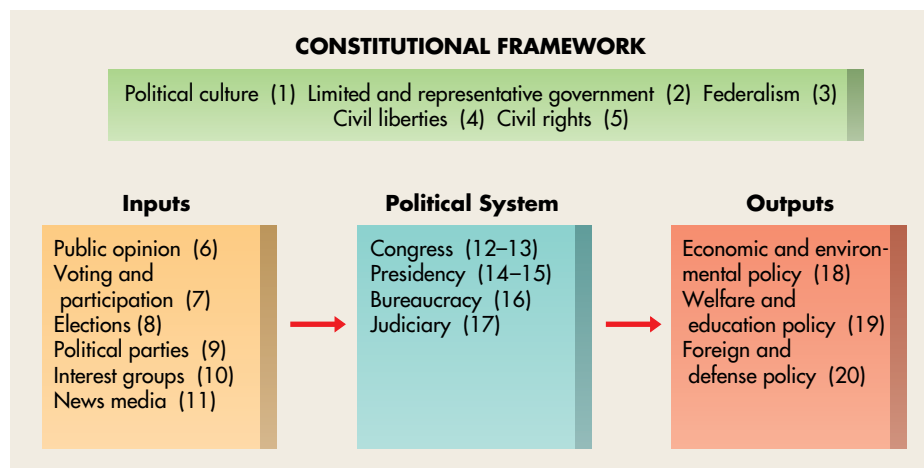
CONSTITUTIONAL FRAMEWORK

Political culture (1) Limited and representative government (2) Federalism (3) Civil liberties (4) Civil rights (5)

Inputs

Public opinion (6)
Voting and participation (7)
Elections (8)
Political parties (9)
Interest groups (10)
News media (11)

Political System

Congress (12–13)
Presidency (14–15)
Bureaucracy (16)
Judiciary (17)

Outputs

Economic and environmental policy (18)
Welfare and education policy (19)
Foreign and defense policy (20)